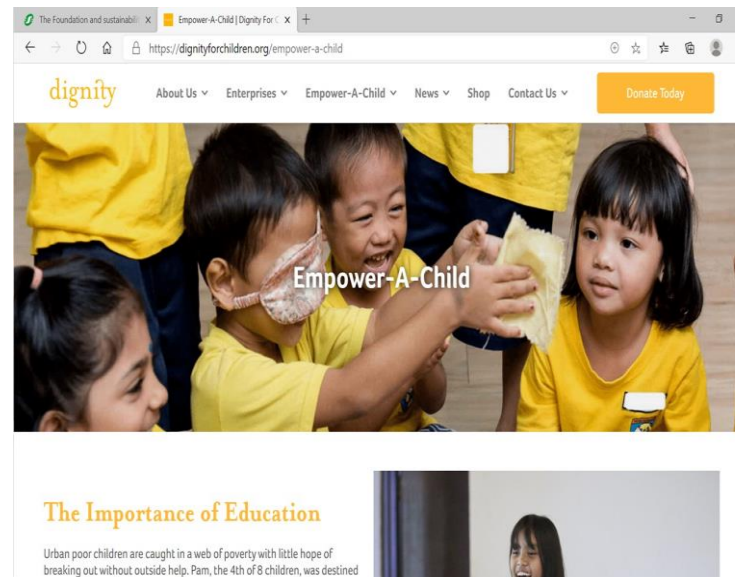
The Foundation and sustainabili X
Empower-A-Child | Dignity For C X
+

https://dignityforchildren.org/empower-a-child

dignity
About Us
Enterprises
Empower-A-Child
News
Shop
Contact Us
Donate Today

Empower-A-Child

The Importance of Education

Urban poor children are caught in a web of poverty with little hope of breaking out without outside help. Pam, the 4th of 8 children, was destined